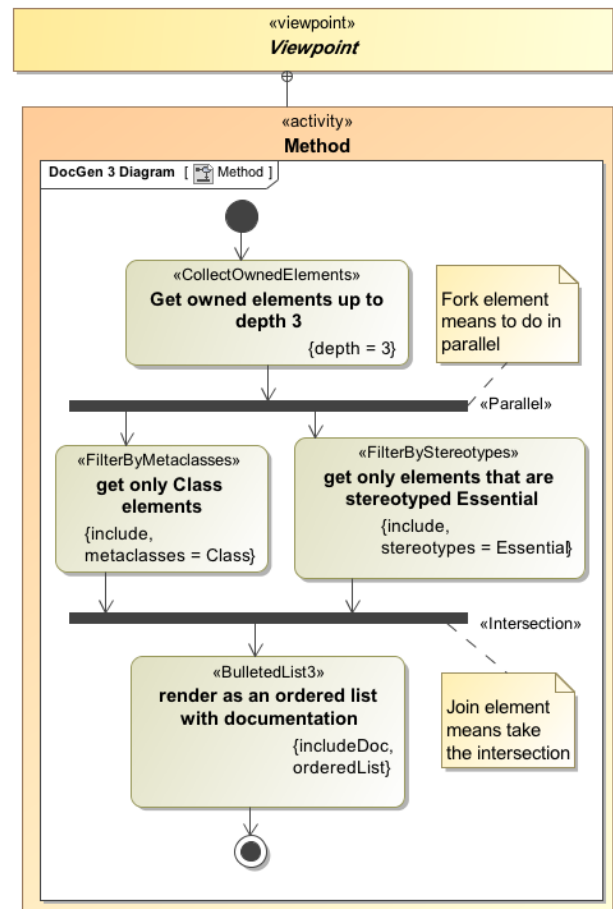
«viewpoint»
Viewpoint

«activity»
Method

DocGen 3 Diagram [ Method ]

«CollectOwnedElements»
Get owned elements up to depth 3
{depth = 3}

Fork element means to do in parallel

«Parallel»

«FilterByMetaclasses»
get only Class elements
{include, metaclasses = Class}

«FilterByStereotypes»
get only elements that are stereotyped Essential
{include, stereotypes = Essential}

«Intersection»

«BulletedList3»
render as an ordered list with documentation
{includeDoc, orderedList}

Join element means take the intersection